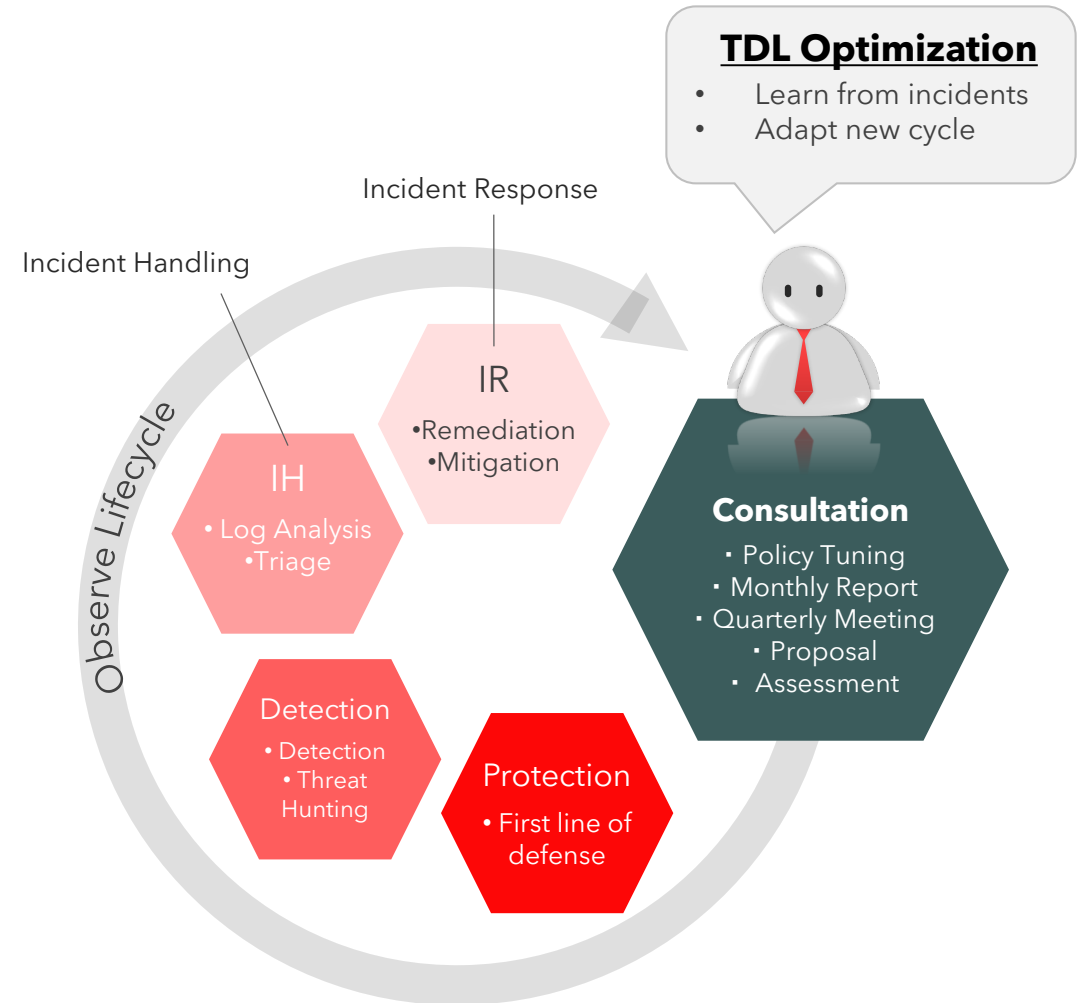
TDL Optimization
• Learn from incidents
• Adapt new cycle

Incident Response

Incident Handling

Observe Lifecycle

IR
•Remediation
•Mitigation

IH
• Log Analysis
•Triage

Consultation
・Policy Tuning
・Monthly Report
・Quarterly Meeting
・Proposal
・ Assessment

Detection
• Detection
• Threat Hunting

Protection
• First line of defense